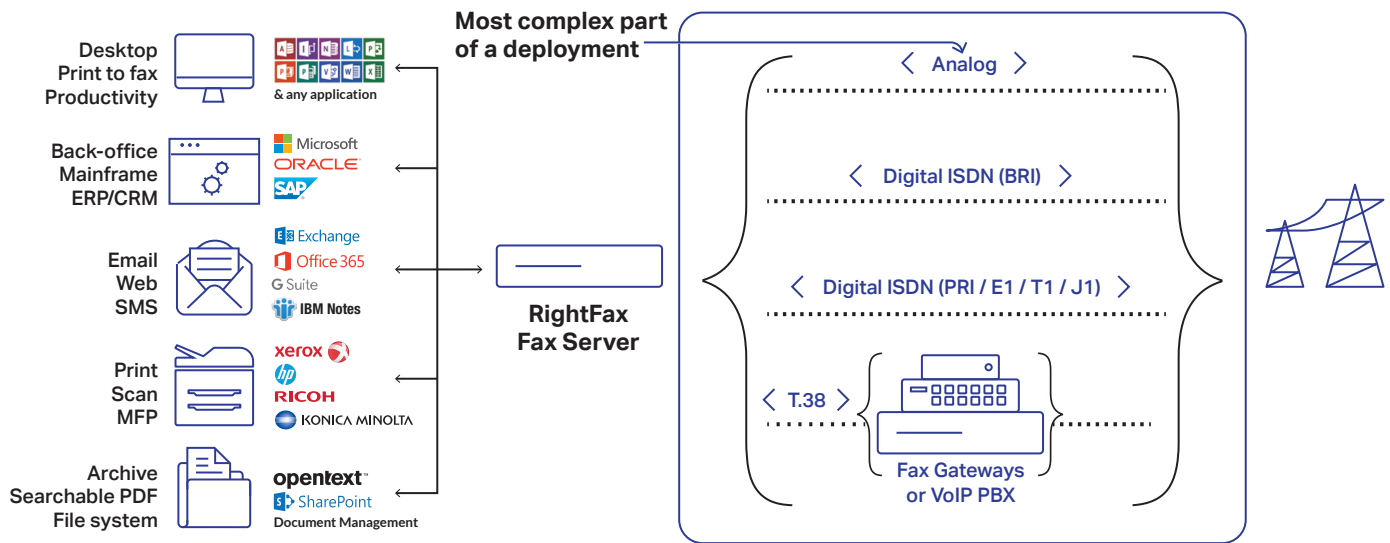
Desktop
Print to fax
Productivity

& any application

Back-office
Mainframe
ERP/CRM

Microsoft
ORACLE
SAP

Email
Web
SMS

Exchange
Office 365
G Suite
IBM Notes

Print
Scan
MFP

xerox
hp
RICOH
KONICA MINOLTA

Archive
Searchable PDF
File system

opentext™
SharePoint
Document Management

RightFax
Fax Server

Most complex part
of a deployment

< Analog >

< Digital ISDN (BRI) >

< Digital ISDN (PRI / E1 / T1 / J1) >

< T.38 >

Fax Gateways
or VoIP PBX